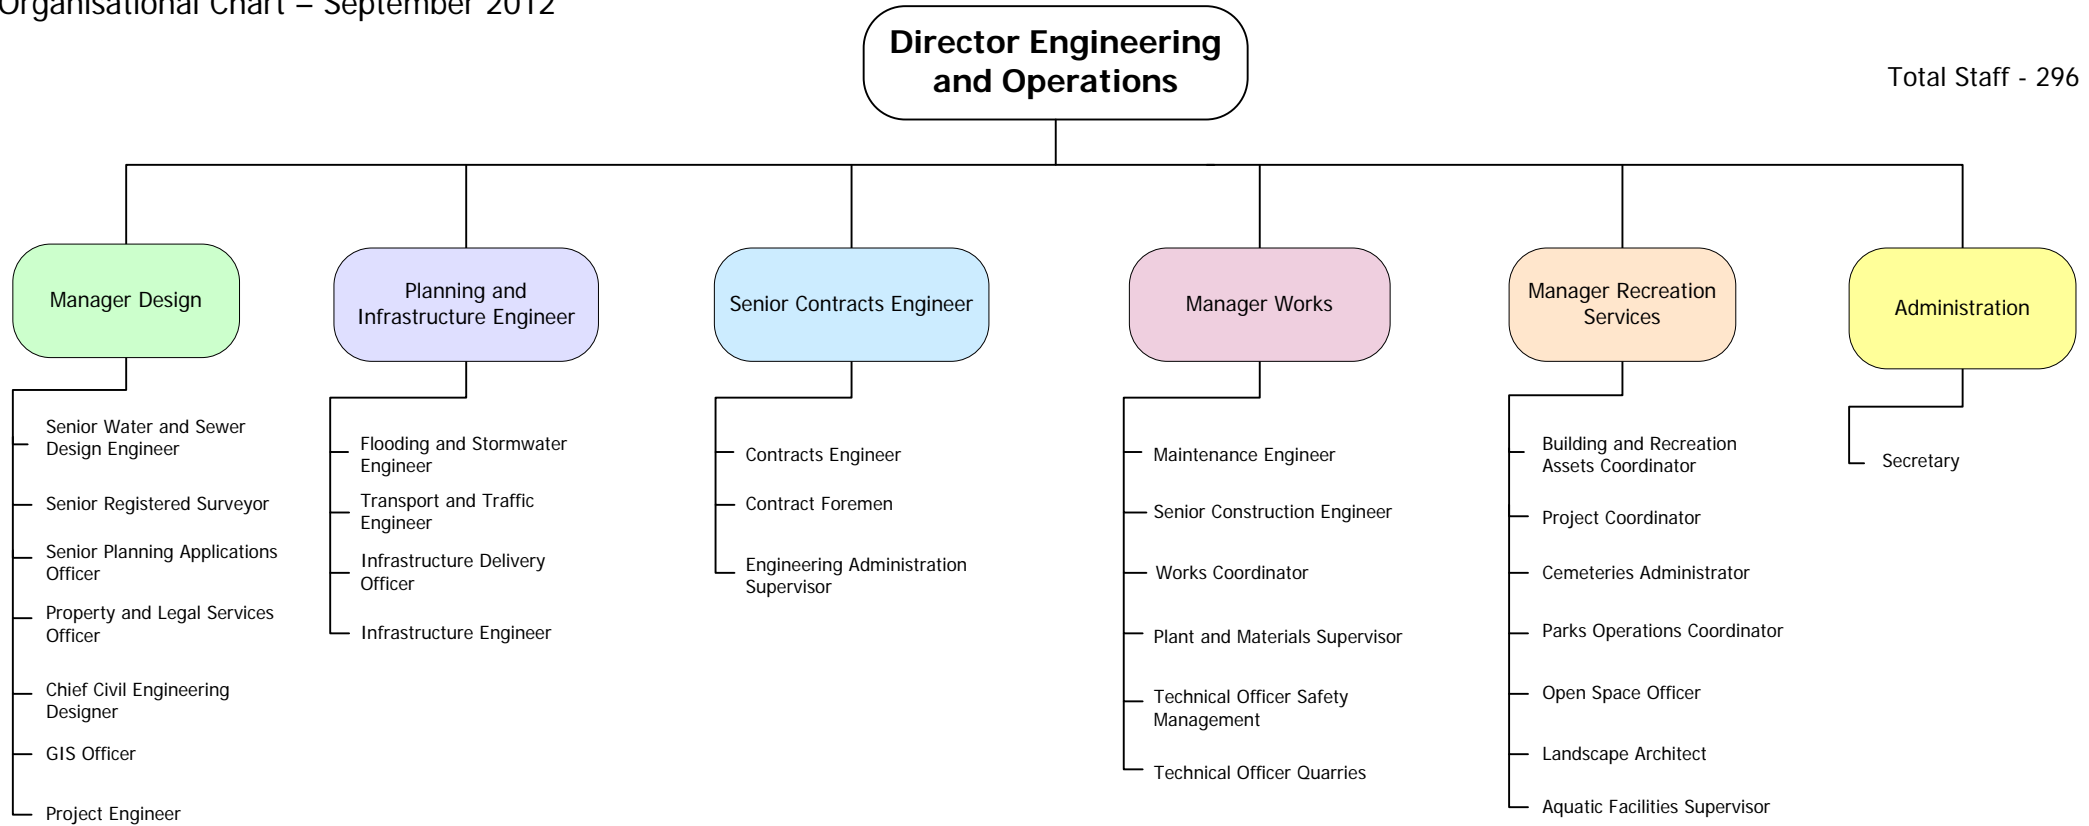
Organisational Chart – September 2012

Director Engineering and Operations

Total Staff - 296

Manager Design

Senior Water and Sewer Design Engineer

Senior Registered Surveyor

Senior Planning Applications Officer

Property and Legal Services Officer

Chief Civil Engineering Designer

GIS Officer

Project Engineer

Planning and Infrastructure Engineer

Flooding and Stormwater Engineer

Transport and Traffic Engineer

Infrastructure Delivery Officer

Infrastructure Engineer

Senior Contracts Engineer

Contracts Engineer

Contract Foremen

Engineering Administration Supervisor

Manager Works

Maintenance Engineer

Senior Construction Engineer

Works Coordinator

Plant and Materials Supervisor

Technical Officer Safety Management

Technical Officer Quarries

Manager Recreation Services

Building and Recreation Assets Coordinator

Project Coordinator

Cemeteries Administrator

Parks Operations Coordinator

Open Space Officer

Landscape Architect

Aquatic Facilities Supervisor

Administration

Secretary